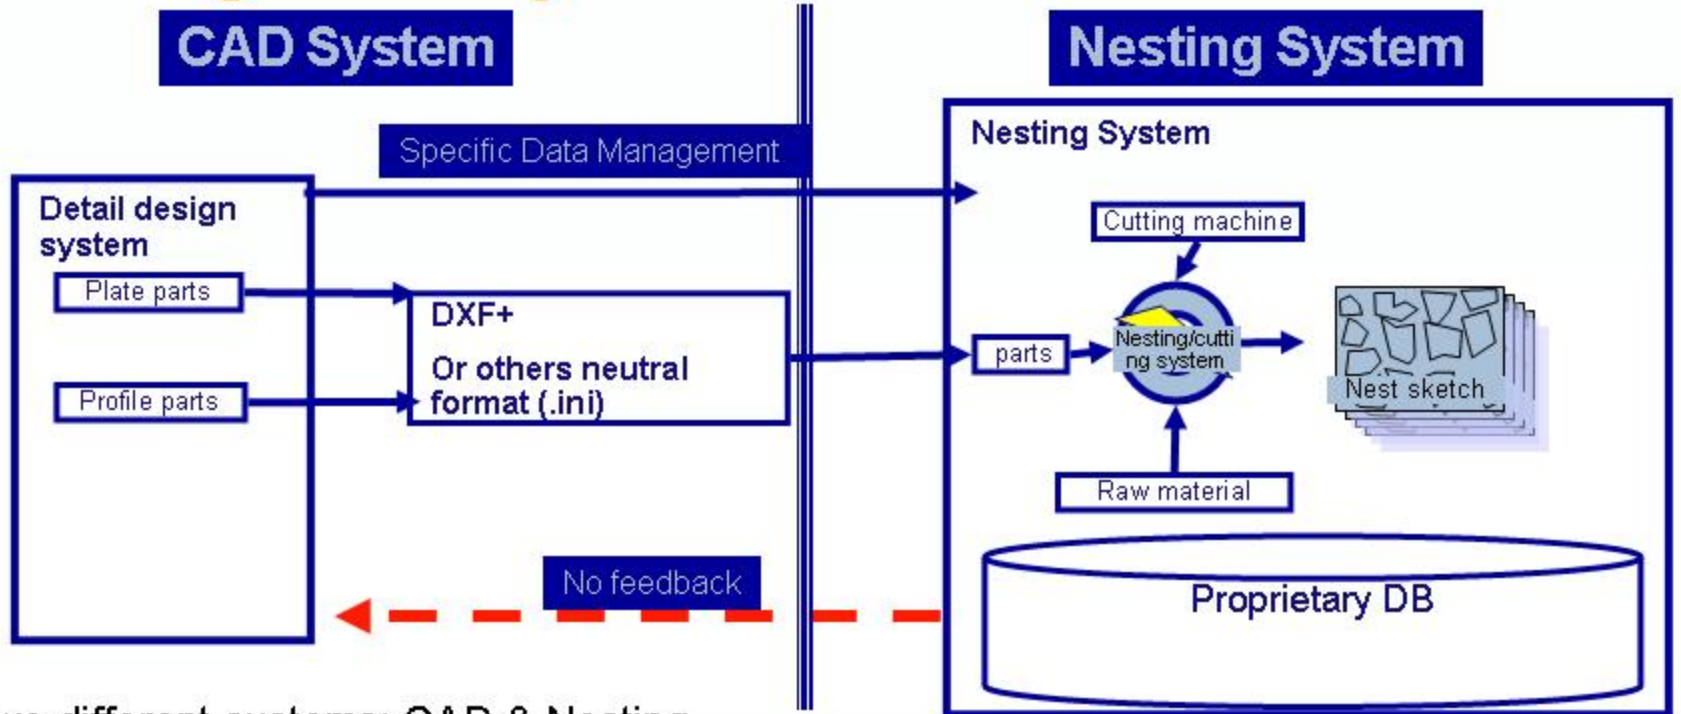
CAD System

Nesting System

Specific Data Management

Detail design system

Plate parts

Profile parts

DXF+

Or others neutral format (.ini)

Nesting System

Cutting machine

parts

Nesting/cutting system

Nest sketch

Raw material

Proprietary DB

No feedback

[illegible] different systems: CAD & Nesting